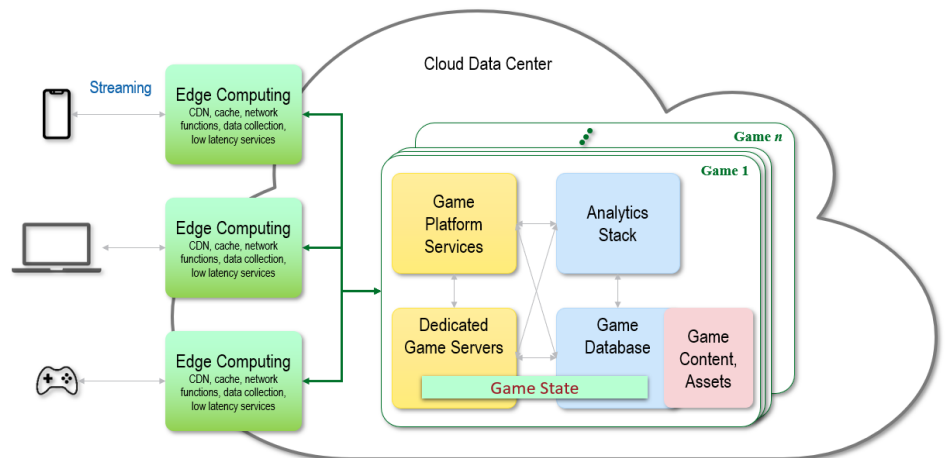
Streaming

Edge Computing
CDN, cache, network functions, data collection, low latency services

Edge Computing
CDN, cache, network functions, data collection, low latency services

Edge Computing
CDN, cache, network functions, data collection, low latency services

Cloud Data Center

Game *n*

Game 1

Game Platform Services

Analytics Stack

Dedicated Game Servers

Game Database

Game Content, Assets

Game State